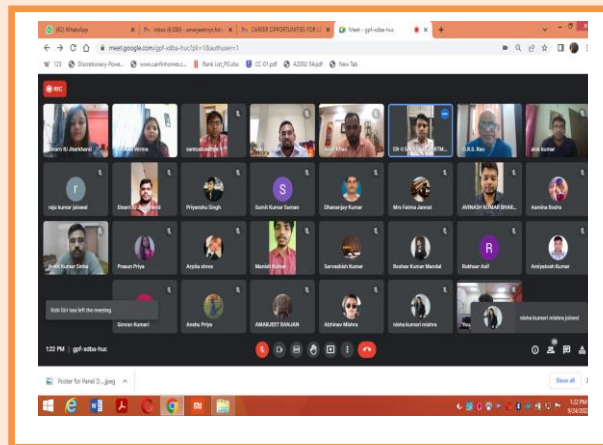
(62) WhatsApp | Inbox (8,088) - | CAREER OPPORTUNITIES FOR | Meet - gpf-xdba-huc
meet.google.com/gpf-xdba-huc?pli=1&authuser=1
123 | Discretionary Powe... | www.canfinhomes.c... | Rank List_PG.xlsx | CC-01.pdf | A2002-34.pdf | New Tab
REC
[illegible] Jharkhand | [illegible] Verma | santosh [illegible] | | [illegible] Khan | ER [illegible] | D.R.S. Rao | anil kumar
raju kumar jaiswal | Shambhu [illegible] | Priyanshu Singh | Sumit Kumar Suman | Dhananjay Kumar | Mrs Fatma Jannat | AVINASH KUMAR BHAR... | Aamira Bodra
Ankit Kumar Sinha | Prawan Priya | Arpita shree | Manish Kumar | Sarvashish Kumar | Roshan Kumar Mandal | Rakhsar Asif | Amlyodosh Kumar
Kriti Giri has left the meeting
Simran Kumari | Anshu Priya | AMARJEET RANJAN | Abhinav Mishra | nisha kumari mishra | You | nisha kumari mishra jaiswal
1:22 PM | gpf-xdba-huc
Poster for Panel D....jpeg
Show all
1:22 PM
9/24/202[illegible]